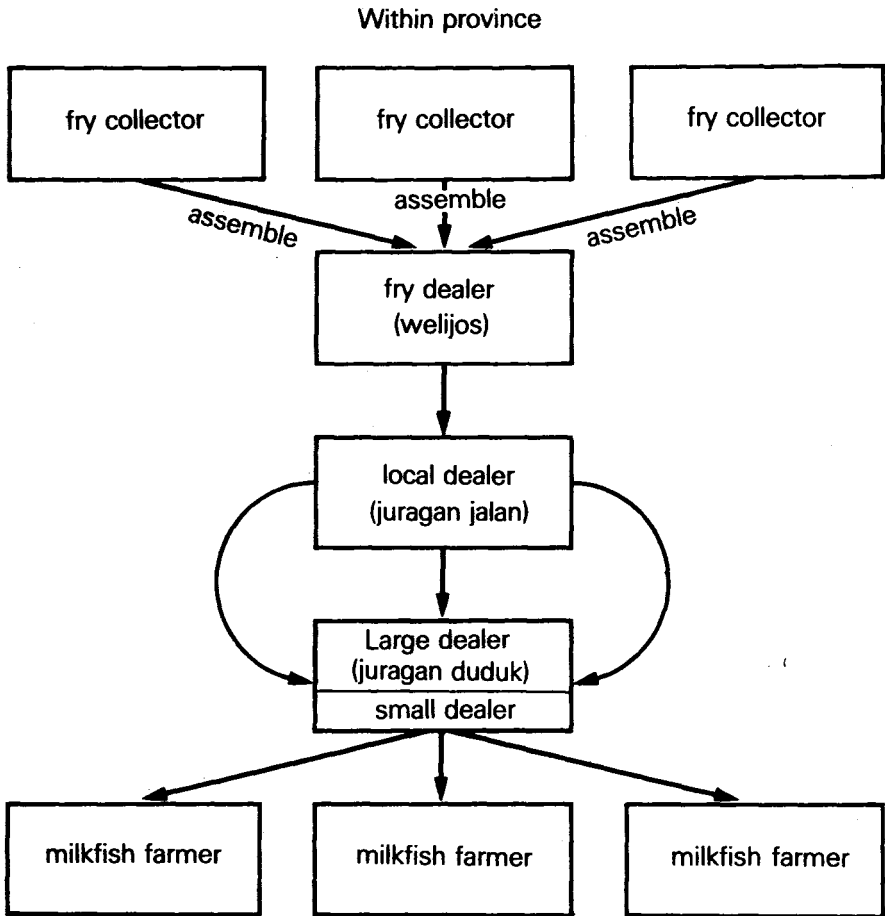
Within province

fry collector

fry collector

fry collector

assemble

assemble

assemble

fry dealer
(welijos)

local dealer
(juragan jalan)

Large dealer
(juragan duduk)

small dealer

milkfish farmer

milkfish farmer

milkfish farmer